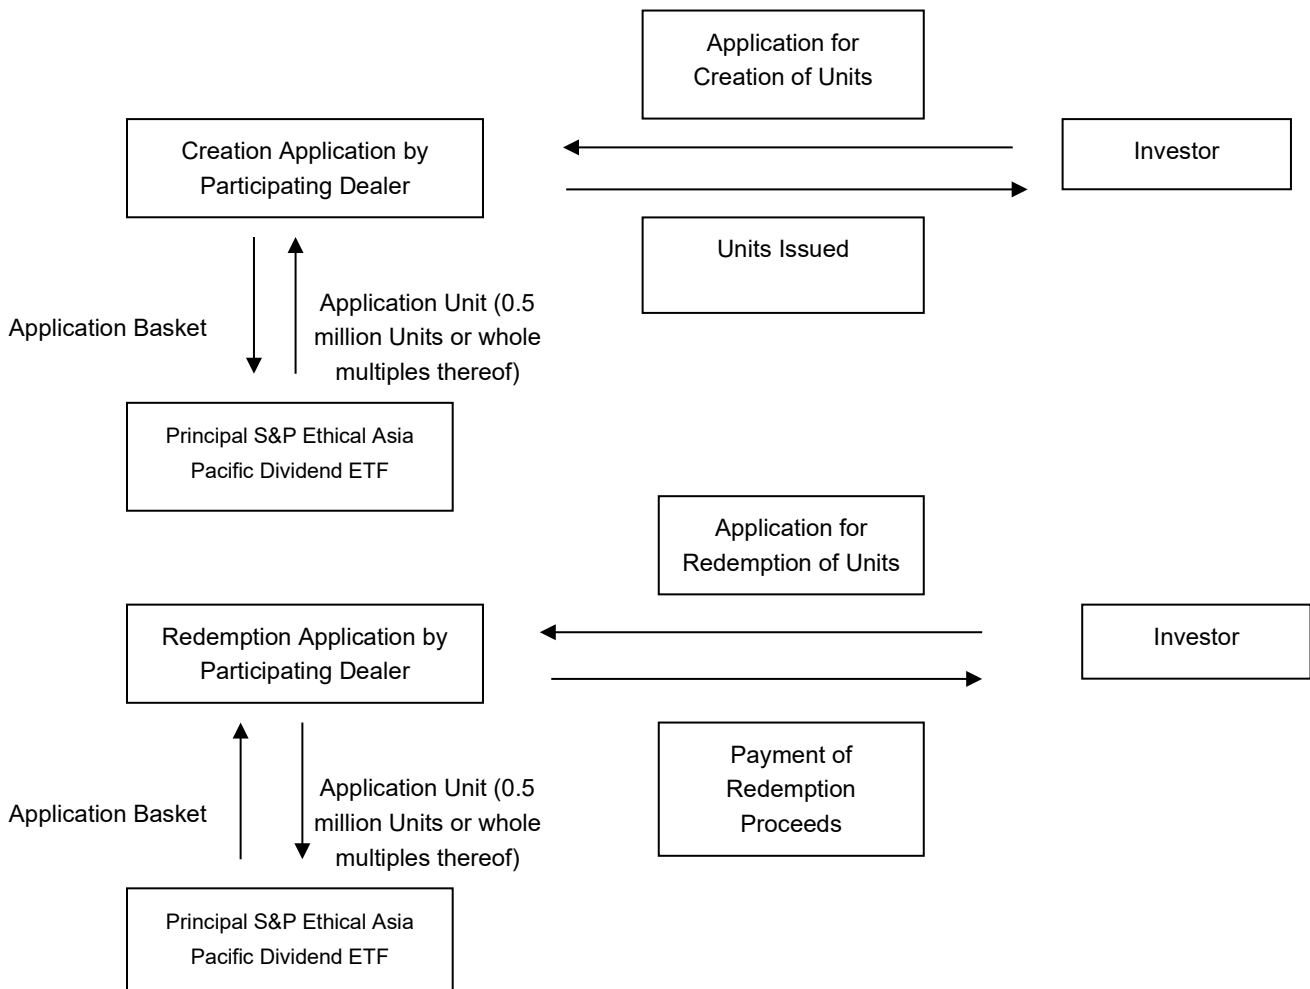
Application for Creation of Units

Creation Application by Participating Dealer

Investor

Units Issued

Application Basket

Application Unit (0.5 million Units or whole multiples thereof)

Principal S&P Ethical Asia Pacific Dividend ETF

Application for Redemption of Units

Redemption Application by Participating Dealer

Investor

Payment of Redemption Proceeds

Application Basket

Application Unit (0.5 million Units or whole multiples thereof)

Principal S&P Ethical Asia Pacific Dividend ETF